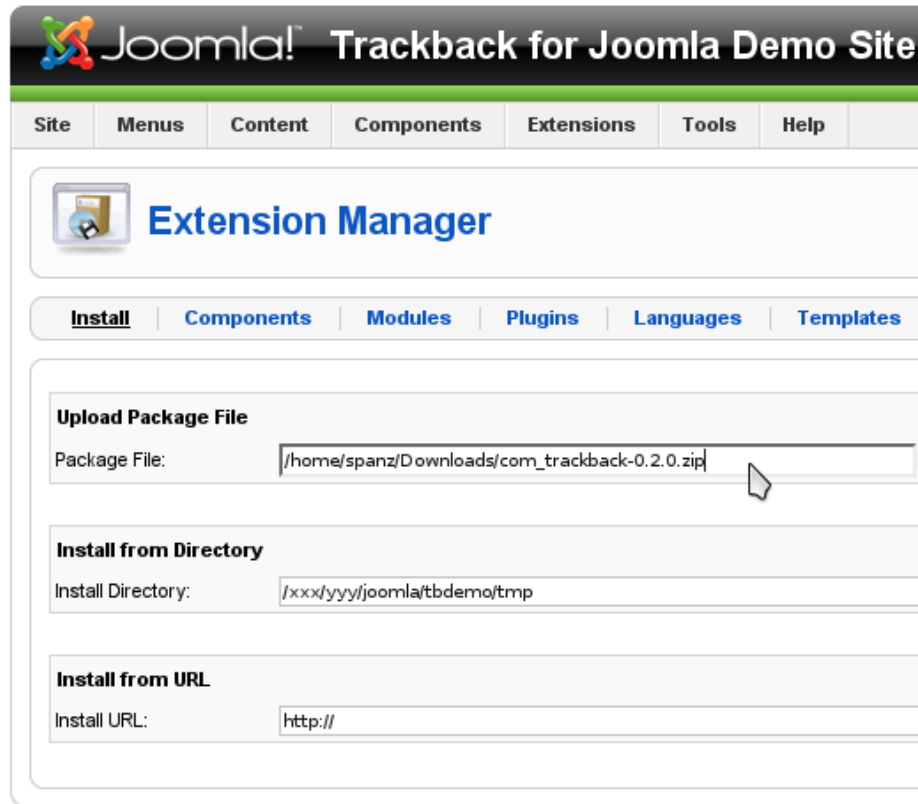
Joomla! Trackback for Joomla Demo Site

Site | Menus | Content | Components | Extensions | Tools | Help

Extension Manager

Install | Components | Modules | Plugins | Languages | Templates

Upload Package File

Package File: /home/spanz/Downloads/com_trackback-0.2.0.zip

Install from Directory

Install Directory: /xxx/yyy/joomla/tbdemo/tmp

Install from URL

Install URL: http://